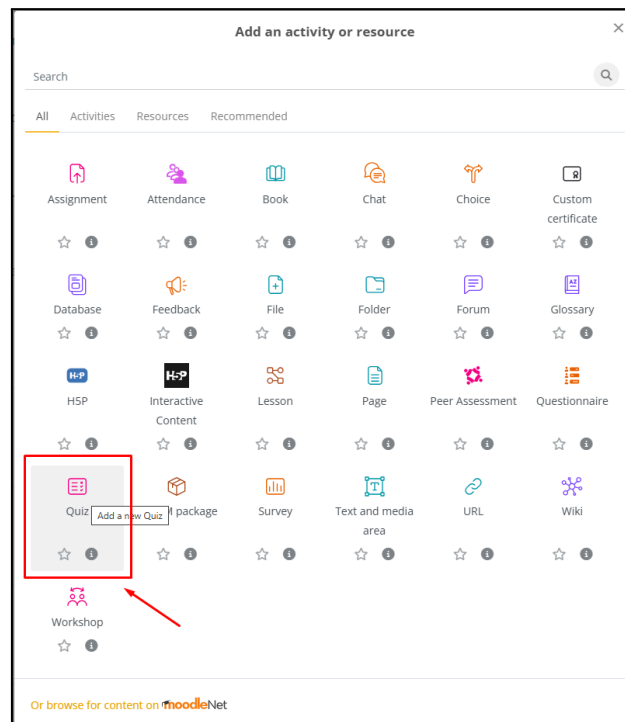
Add an activity or resource

×

Search

All Activities Resources Recommended

Assignment

Attendance

Book

Chat

Choice

Custom certificate

Database

Feedback

File

Folder

Forum

Glossary

H5P

H5P

Interactive Content

Lesson

Page

Peer Assessment

Questionnaire

Quiz

Add a new Quiz

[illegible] package

Survey

Text and media area

URL

Wiki

Workshop

Or browse for content on moodleNet